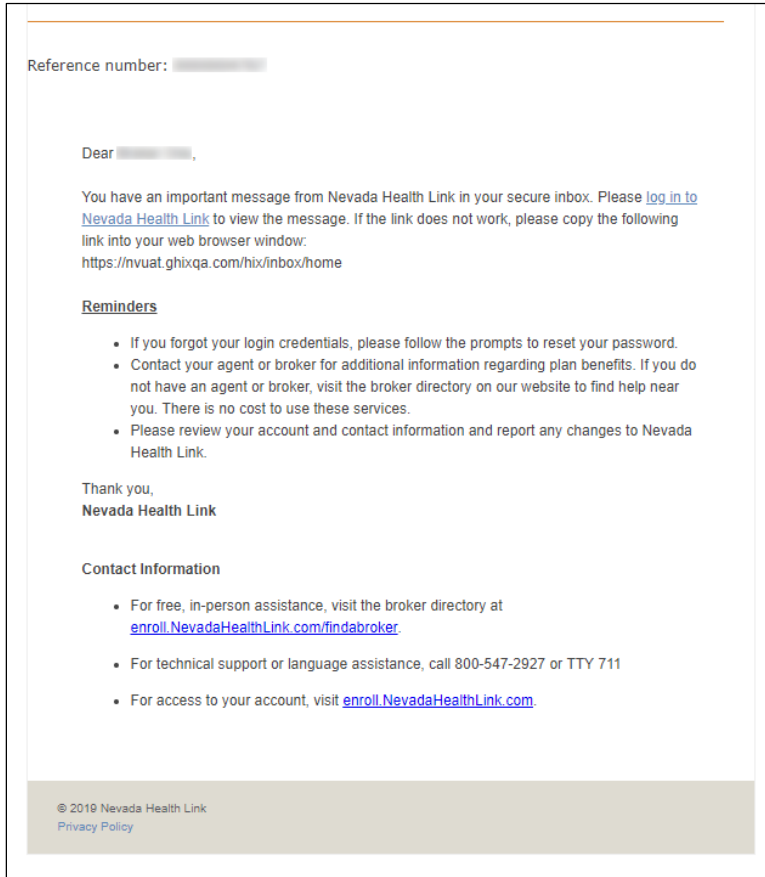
Reference number: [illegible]

Dear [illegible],

You have an important message from Nevada Health Link in your secure inbox. Please log in to Nevada Health Link to view the message. If the link does not work, please copy the following link into your web browser window:
https://nvuat.ghixqa.com/hix/inbox/home

Reminders

- If you forgot your login credentials, please follow the prompts to reset your password.
- Contact your agent or broker for additional information regarding plan benefits. If you do not have an agent or broker, visit the broker directory on our website to find help near you. There is no cost to use these services.
- Please review your account and contact information and report any changes to Nevada Health Link.

Thank you,
Nevada Health Link

Contact Information

- For free, in-person assistance, visit the broker directory at enroll.NevadaHealthLink.com/findabroker.
- For technical support or language assistance, call 800-547-2927 or TTY 711
- For access to your account, visit enroll.NevadaHealthLink.com.

© 2019 Nevada Health Link
Privacy Policy